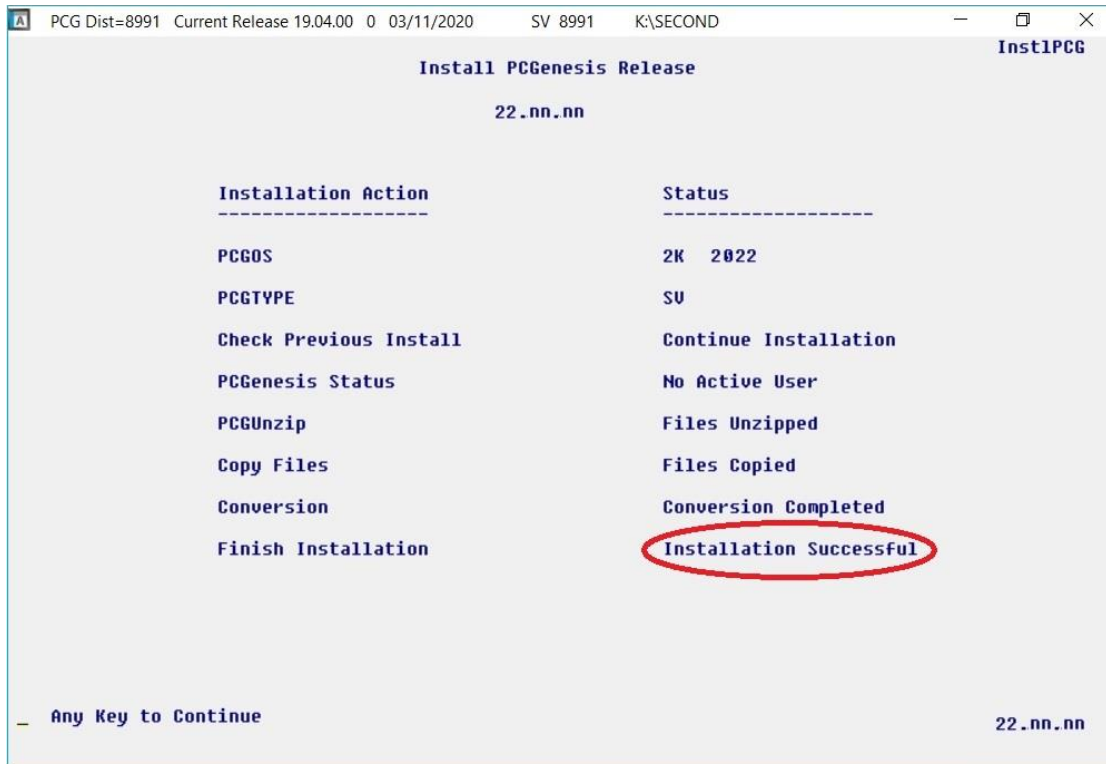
PCG Dist=8991 Current Release 19.04.00 0 03/11/2020 SV 8991 K:\SECOND

InstlPCG

Install PCGenesis Release

22.nn.nn

| Installation Action | Status |
|---|---|
| PCGOS | 2K 2022 |
| PCGTYPE | SV |
| Check Previous Install | Continue Installation |
| PCGenesis Status | No Active User |
| PCGUnzip | Files Unzipped |
| Copy Files | Files Copied |
| Conversion | Conversion Completed |
| Finish Installation | Installation Successful |

_ Any Key to Continue

22.nn.nn